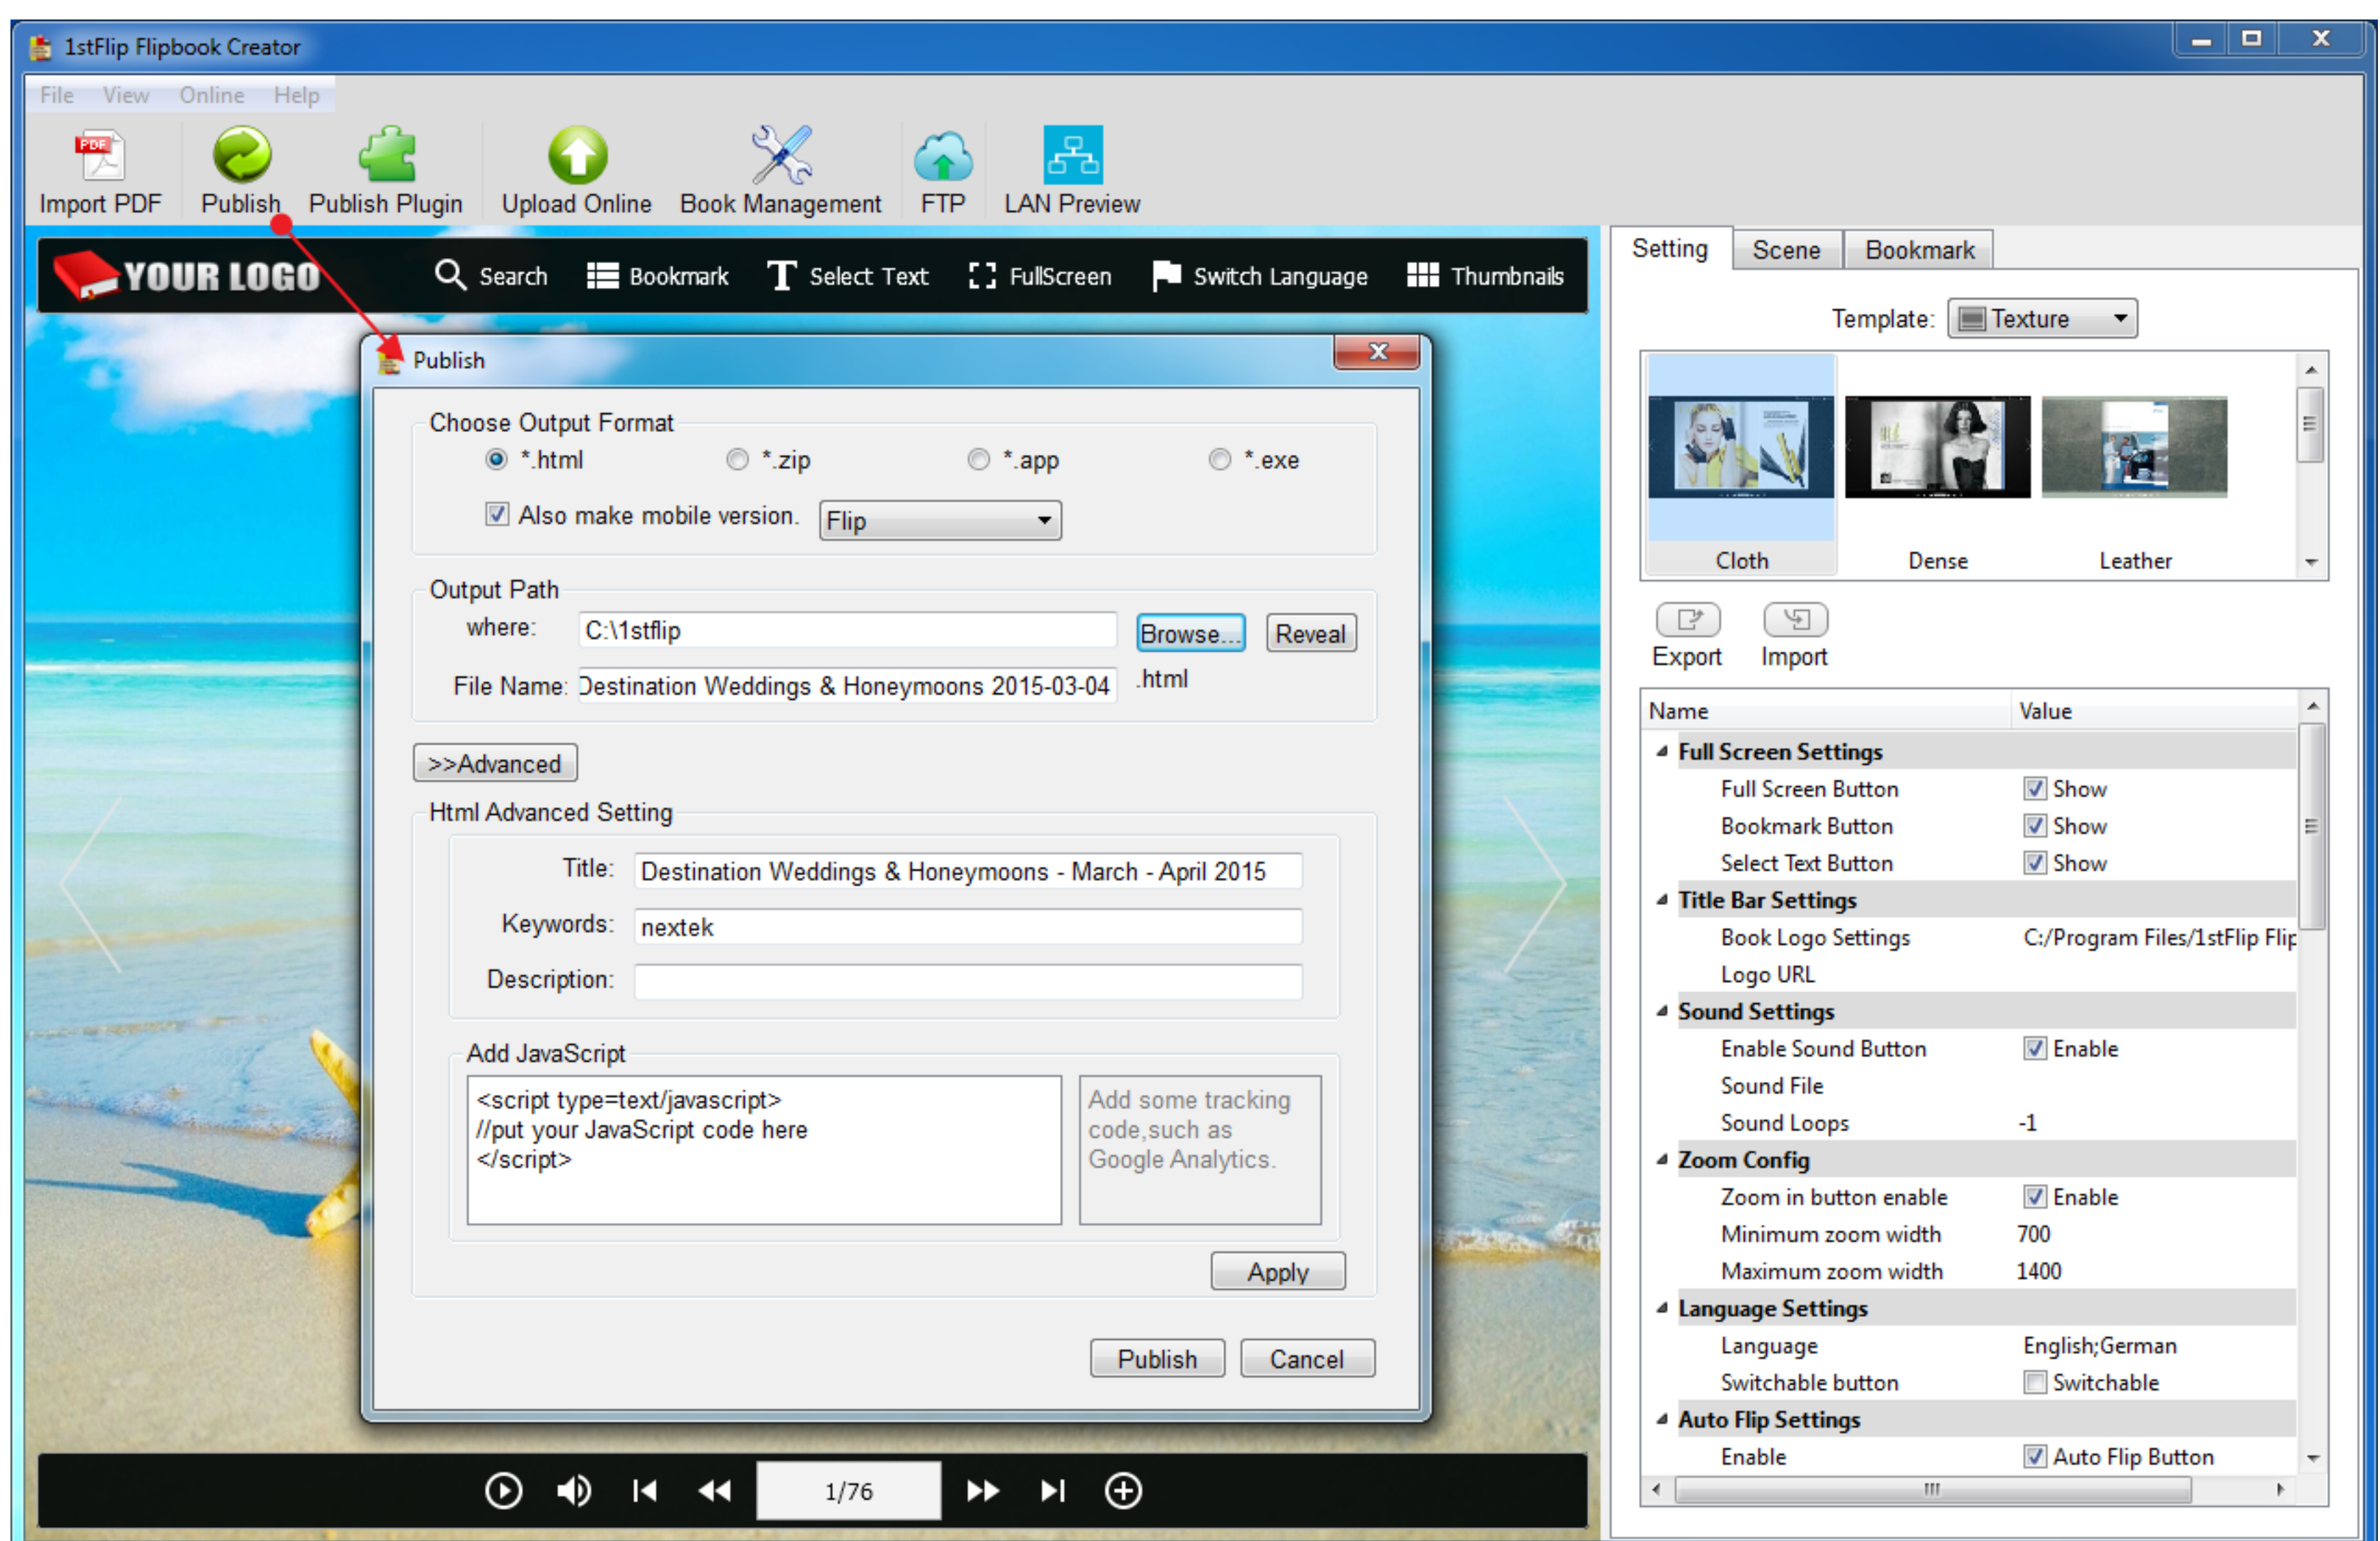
1stFlip Flipbook Creator

File View Online Help

Import PDF Publish Publish Plugin Upload Online Book Management FTP LAN Preview

YOUR LOGO Search Bookmark Select Text FullScreen Switch Language Thumbnails

Publish

Choose Output Format
*.html *.zip *.app *.exe
Also make mobile version. Flip

Output Path
where: C:\1stflip Browse... Reveal
File Name: Destination Weddings & Honeymoons 2015-03-04 .html

>>Advanced

Html Advanced Setting
Title: Destination Weddings & Honeymoons - March - April 2015
Keywords: nextek
Description:

Add JavaScript
<script type=text/javascript>
//put your JavaScript code here
</script>
Add some tracking code,such as Google Analytics.

Apply

Publish Cancel

1/76

Setting Scene Bookmark

Template: Texture

Cloth Dense Leather

Export Import

| Name | Value |
|---|---|
| Full Screen Settings | |
| Full Screen Button | Show |
| Bookmark Button | Show |
| Select Text Button | Show |
| Title Bar Settings | |
| Book Logo Settings | C:/Program Files/1stFlip Flip |
| Logo URL | |
| Sound Settings | |
| Enable Sound Button | Enable |
| Sound File | |
| Sound Loops | -1 |
| Zoom Config | |
| Zoom in button enable | Enable |
| Minimum zoom width | 700 |
| Maximum zoom width | 1400 |
| Language Settings | |
| Language | English;German |
| Switchable button | Switchable |
| Auto Flip Settings | |
| Enable | Auto Flip Button |